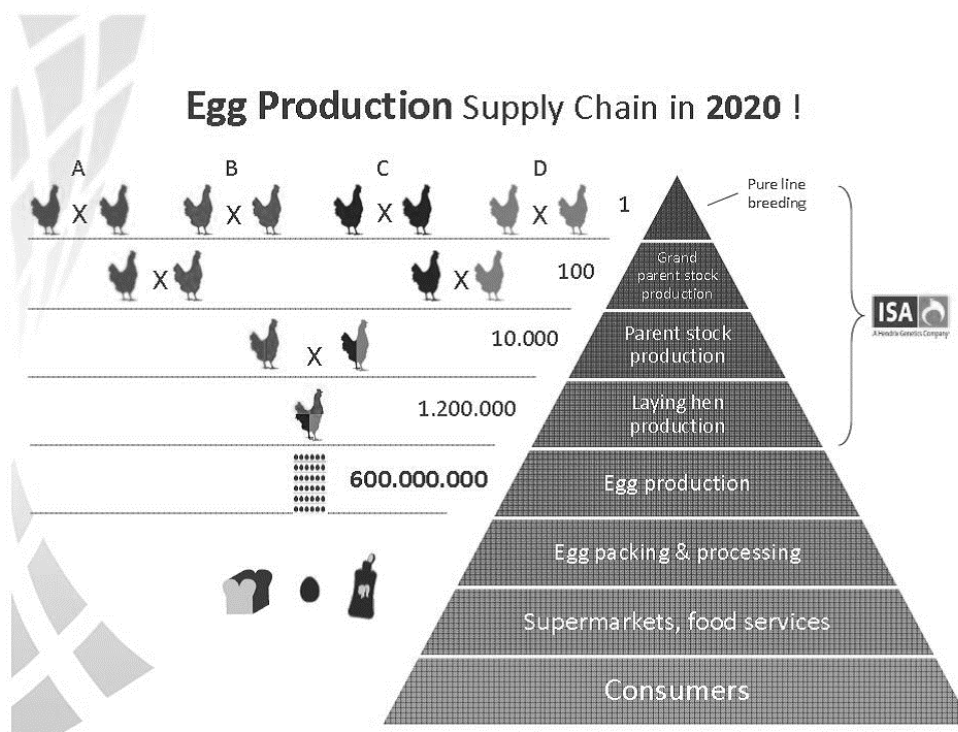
Egg Production Supply Chain in 2020 !

A B C D

X X X X

1

Pure line breeding

X X

100

Grand parent stock production

X

10.000

Parent stock production

1.200.000

Laying hen production

600.000.000

Egg production

Egg packing & processing

Supermarkets, food services

Consumers

ISA

A Hendrix Genetics Company